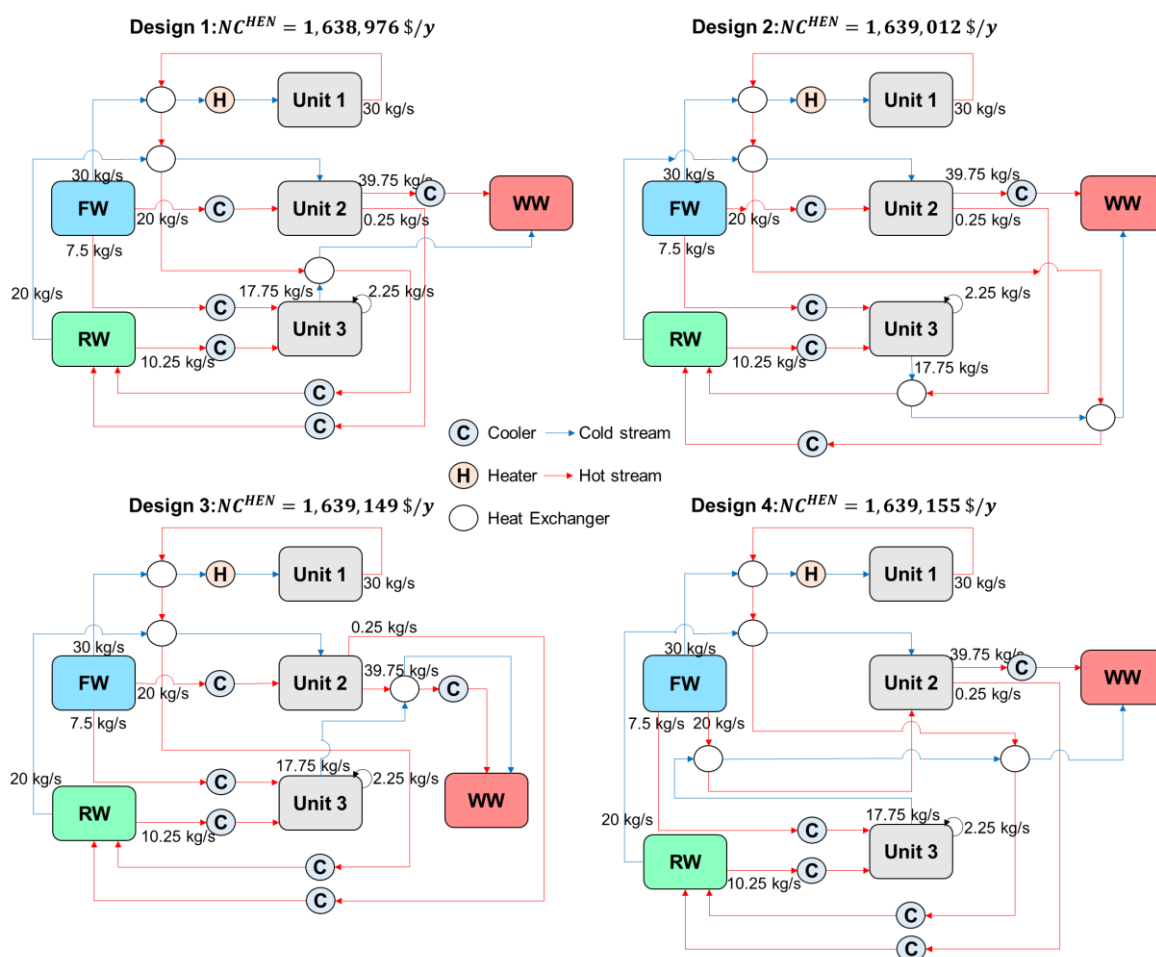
Design 1: $NC^{HEN} = 1,638,976$ \$/y

H
Unit 1
30 kg/s
30 kg/s
39.75 kg/s
C
WW
FW
20 kg/s
C
Unit 2
0.25 kg/s
7.5 kg/s
20 kg/s
17.75 kg/s
2.25 kg/s
C
RW
C
Unit 3
10.25 kg/s
C
C

Design 2: $NC^{HEN} = 1,639,012$ \$/y

H
Unit 1
30 kg/s
30 kg/s
39.75 kg/s
C
WW
FW
20 kg/s
C
Unit 2
0.25 kg/s
7.5 kg/s
2.25 kg/s
C
RW
C
Unit 3
10.25 kg/s
17.75 kg/s
C

C Cooler → Cold stream
H Heater → Hot stream
Heat Exchanger

Design 3: $NC^{HEN} = 1,639,149$ \$/y

H
Unit 1
30 kg/s
30 kg/s
0.25 kg/s
FW
20 kg/s
C
Unit 2
39.75 kg/s
C
7.5 kg/s
20 kg/s
C
17.75 kg/s
2.25 kg/s
WW
RW
C
Unit 3
10.25 kg/s
C
C

Design 4: $NC^{HEN} = 1,639,155$ \$/y

H
Unit 1
30 kg/s
30 kg/s
39.75 kg/s
C
WW
FW
Unit 2
0.25 kg/s
7.5 kg/s
20 kg/s
20 kg/s
C
17.75 kg/s
2.25 kg/s
RW
Unit 3
C
10.25 kg/s
C
C